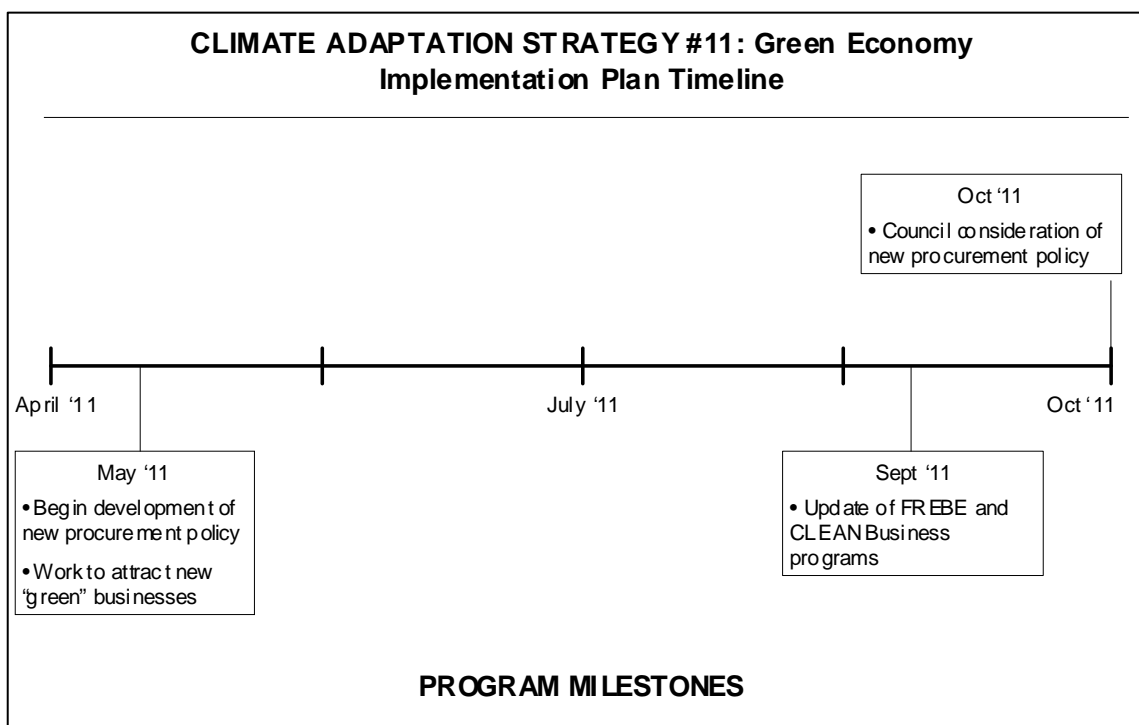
CLIMATE ADAPTATION STRATEGY #11: Green Economy Implementation Plan Timeline

Oct '11
• Council consideration of new procurement policy

April '11

July '11

Oct '11

May '11
• Begin development of new procurement policy
• Work to attract new "green" businesses

Sept '11
• Update of FREBE and CLEAN Business programs

PROGRAM MILESTONES